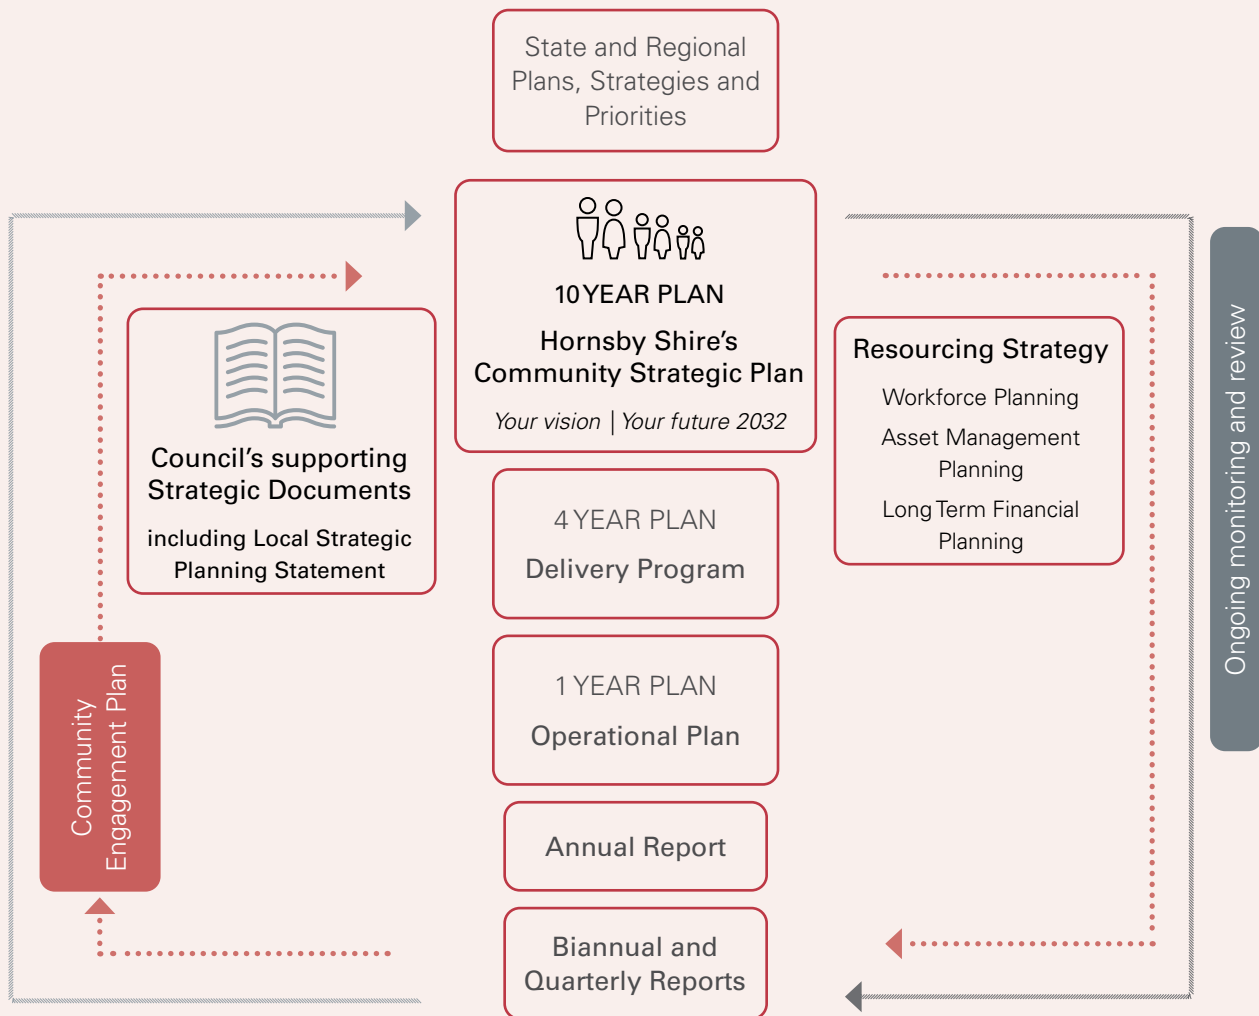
State and Regional Plans, Strategies and Priorities

10 YEAR PLAN

Hornsby Shire's Community Strategic Plan

Your vision | Your future 2032

Council's supporting Strategic Documents

including Local Strategic Planning Statement

Resourcing Strategy

Workforce Planning

Asset Management Planning

Long Term Financial Planning

4 YEAR PLAN

Delivery Program

1 YEAR PLAN

Operational Plan

Annual Report

Biannual and Quarterly Reports

Community Engagement Plan

Ongoing monitoring and review